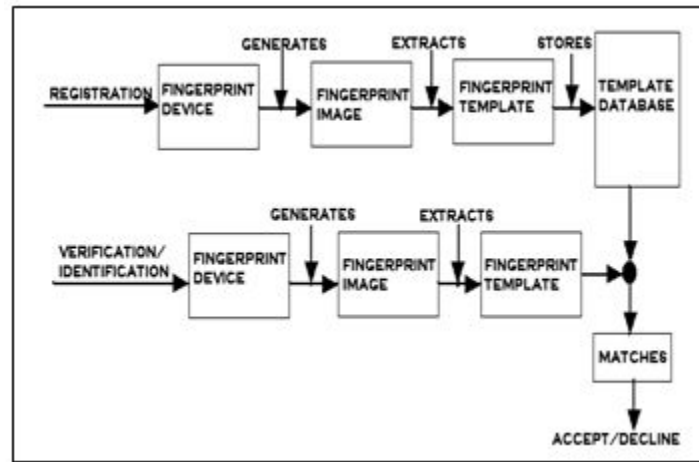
GENERATES

EXTRACTS

STORES

REGISTRATION

FINGERPRINT DEVICE

FINGERPRINT IMAGE

FINGERPRINT TEMPLATE

TEMPLATE DATABASE

GENERATES

EXTRACTS

VERIFICATION/ IDENTIFICATION

FINGERPRINT DEVICE

FINGERPRINT IMAGE

FINGERPRINT TEMPLATE

MATCHES

ACCEPT/DECLINE